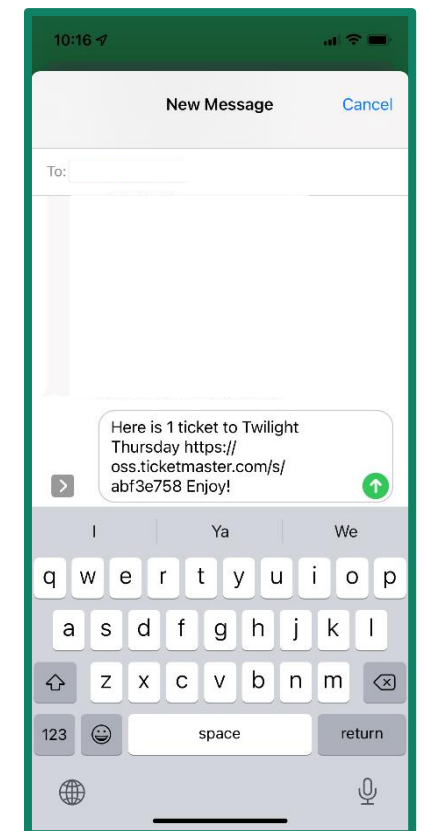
10:16

New Message

Cancel

To:

Here is 1 ticket to Twilight Thursday https://oss.ticketmaster.com/s/abf3e758 Enjoy!

I

Ya

We

q w e r t y u i o p

a s d f g h j k l

z x c v b n m

123

space

return